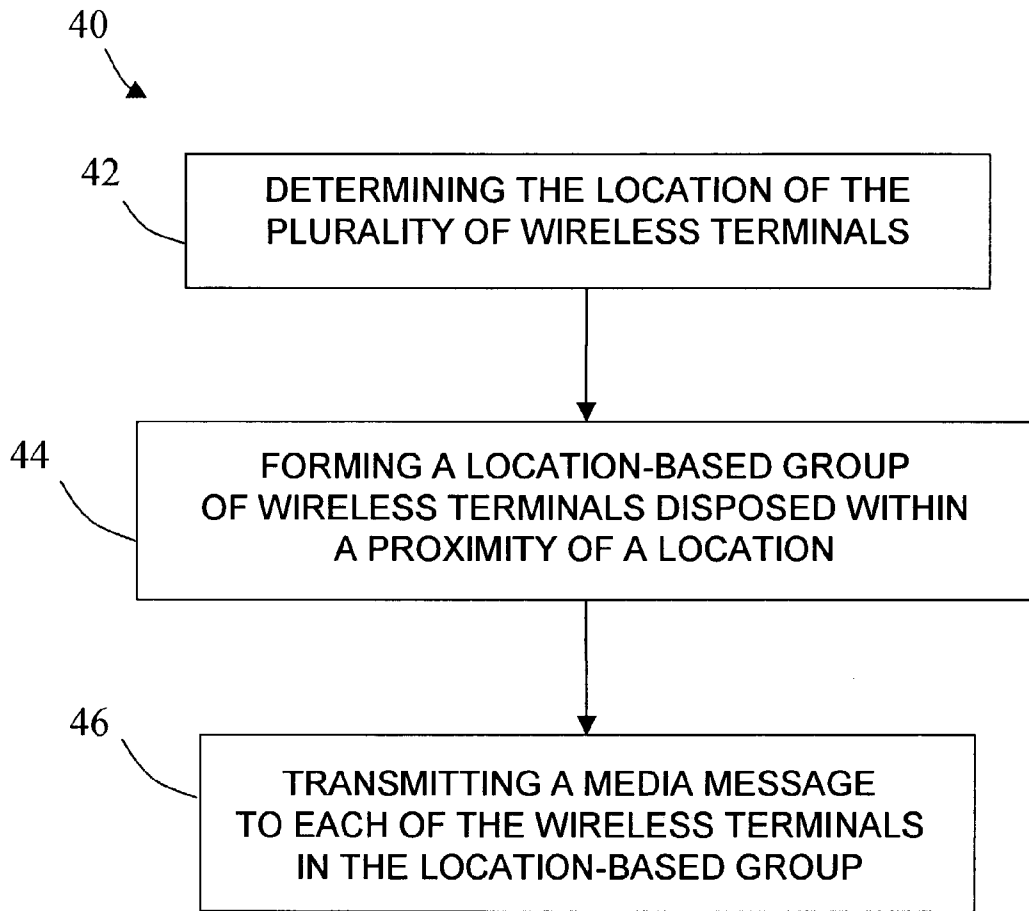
40

42

DETERMINING THE LOCATION OF THE PLURALITY OF WIRELESS TERMINALS

44

FORMING A LOCATION-BASED GROUP OF WIRELESS TERMINALS DISPOSED WITHIN A PROXIMITY OF A LOCATION

46

TRANSMITTING A MEDIA MESSAGE TO EACH OF THE WIRELESS TERMINALS IN THE LOCATION-BASED GROUP